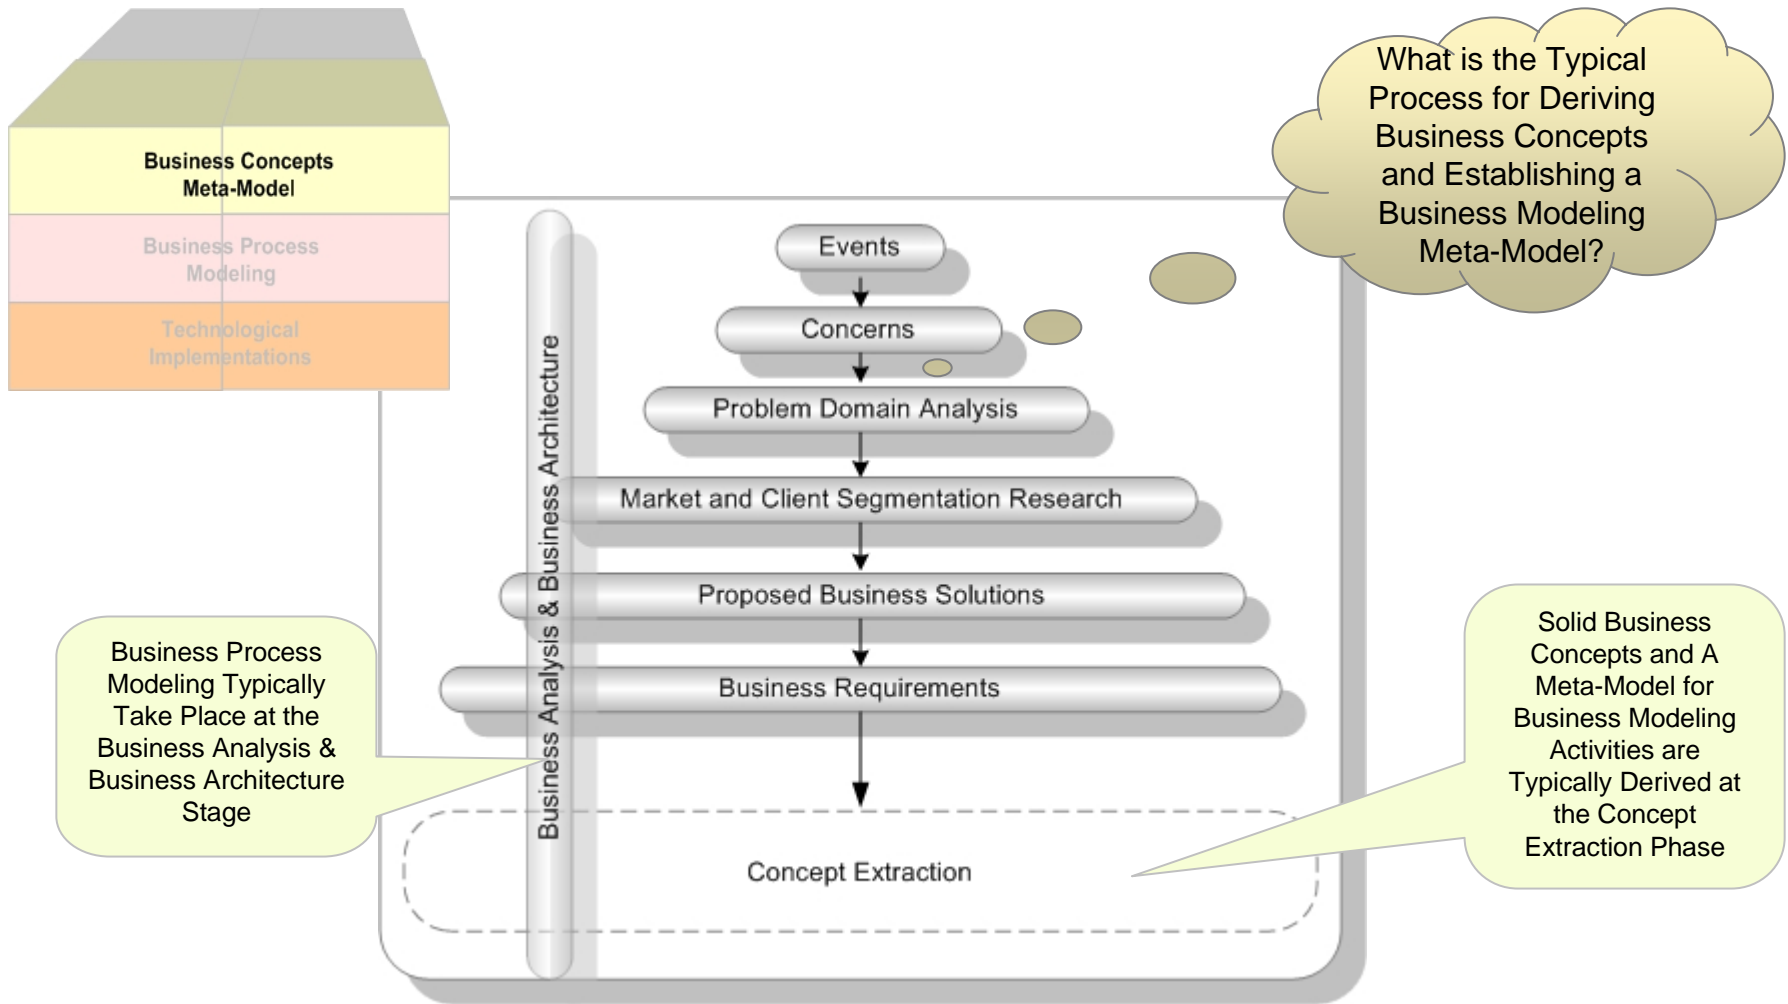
Business Concepts Meta-Model

Business Process Modeling

Technological Implementations

What is the Typical Process for Deriving Business Concepts and Establishing a Business Modeling Meta-Model?

Business Analysis & Business Architecture

Events

Concerns

Problem Domain Analysis

Market and Client Segmentation Research

Proposed Business Solutions

Business Requirements

Concept Extraction

Business Process Modeling Typically Take Place at the Business Analysis & Business Architecture Stage

Solid Business Concepts and A Meta-Model for Business Modeling Activities are Typically Derived at the Concept Extraction Phase